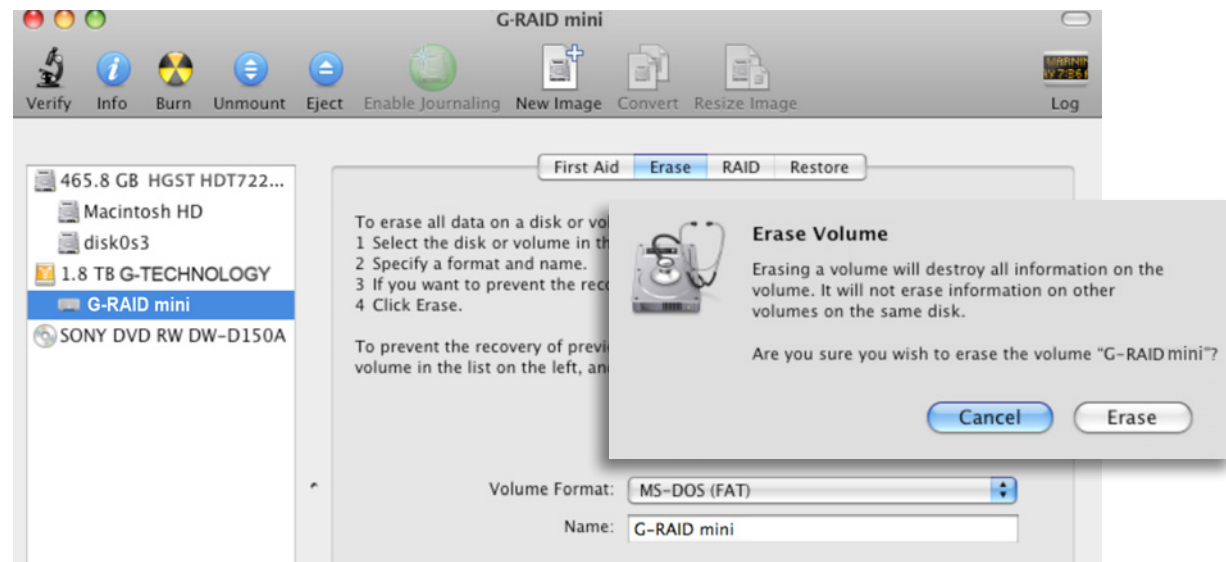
G-RAID mini

Verify Info Burn Unmount Eject Enable Journaling New Image Convert Resize Image Log

465.8 GB HGST HDT722...
Macintosh HD
disk0s3
1.8 TB G-TECHNOLOGY
G-RAID mini
SONY DVD RW DW-D150A

First Aid Erase RAID Restore

To erase all data on a disk or vol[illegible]
1 Select the disk or volume in th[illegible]
2 Specify a format and name.
3 If you want to prevent the reco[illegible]
4 Click Erase.

To prevent the recovery of previ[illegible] volume in the list on the left, an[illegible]

Erase Volume

Erasing a volume will destroy all information on the volume. It will not erase information on other volumes on the same disk.

Are you sure you wish to erase the volume "G-RAID mini"?

Cancel Erase

Volume Format: MS-DOS (FAT)
Name: G-RAID mini